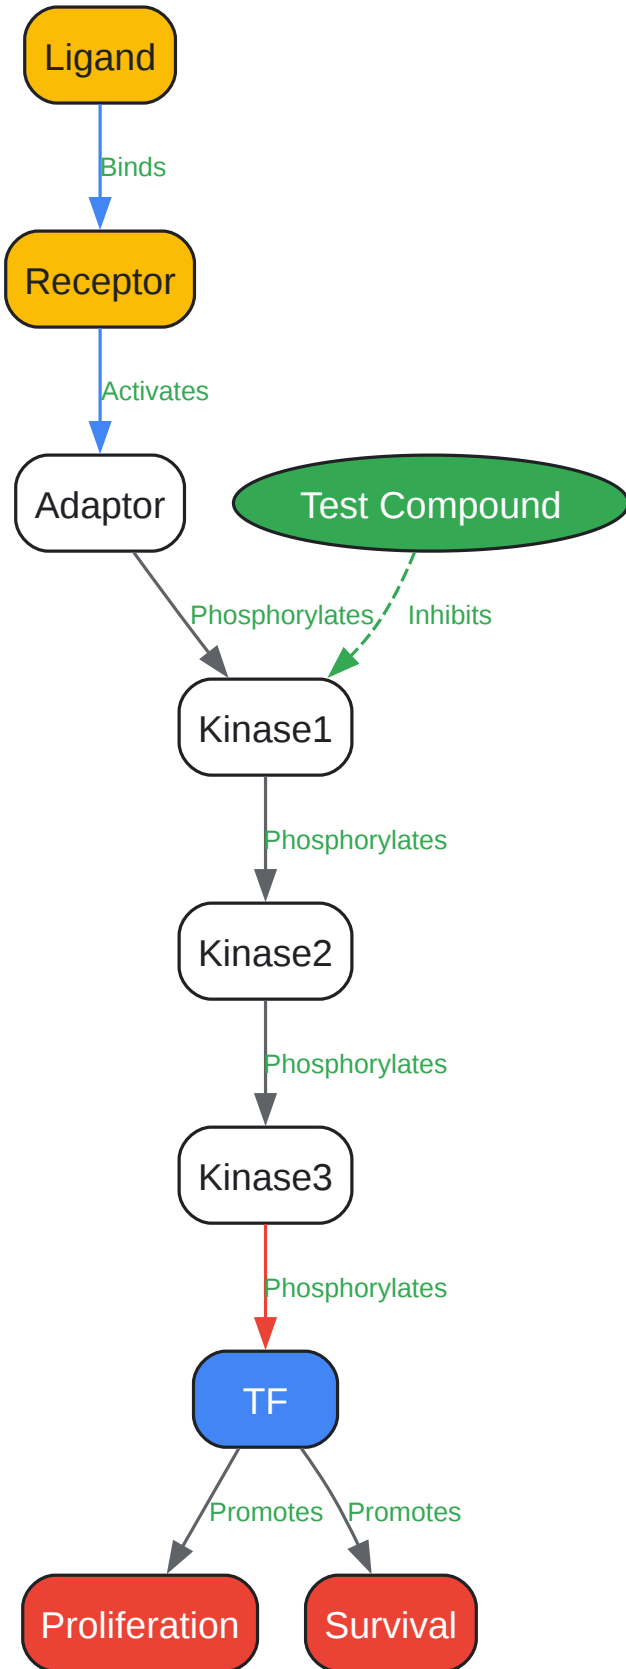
Ligand

Binds

Receptor

Activates

Adaptor

Test Compound

Phosphorylates

Inhibits

Kinase1

Phosphorylates

Kinase2

Phosphorylates

Kinase3

Phosphorylates

TF

Promotes

Promotes

Proliferation

Survival